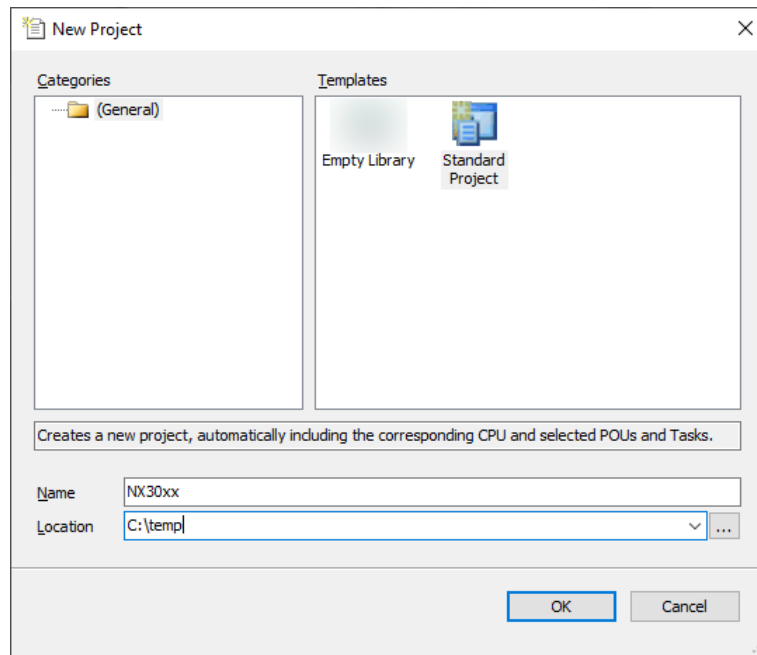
New Project

Categories

(General)

Templates

Empty Library

Standard Project

Creates a new project, automatically including the corresponding CPU and selected POUs and Tasks.

Name NX30xx

Location C:\temp

...

OK

Cancel